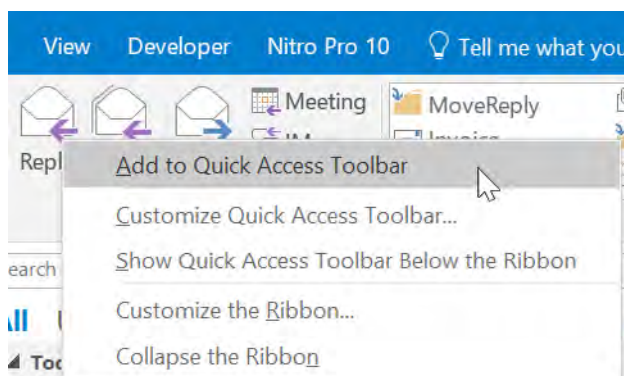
View Developer Nitro Pro 10 Tell me what you

Meeting

IM

MoveReply

Invoice

Repl

Add to Quick Access Toolbar

Customize Quick Access Toolbar...

Show Quick Access Toolbar Below the Ribbon

Customize the Ribbon...

Collapse the Ribbon

earch

All

To